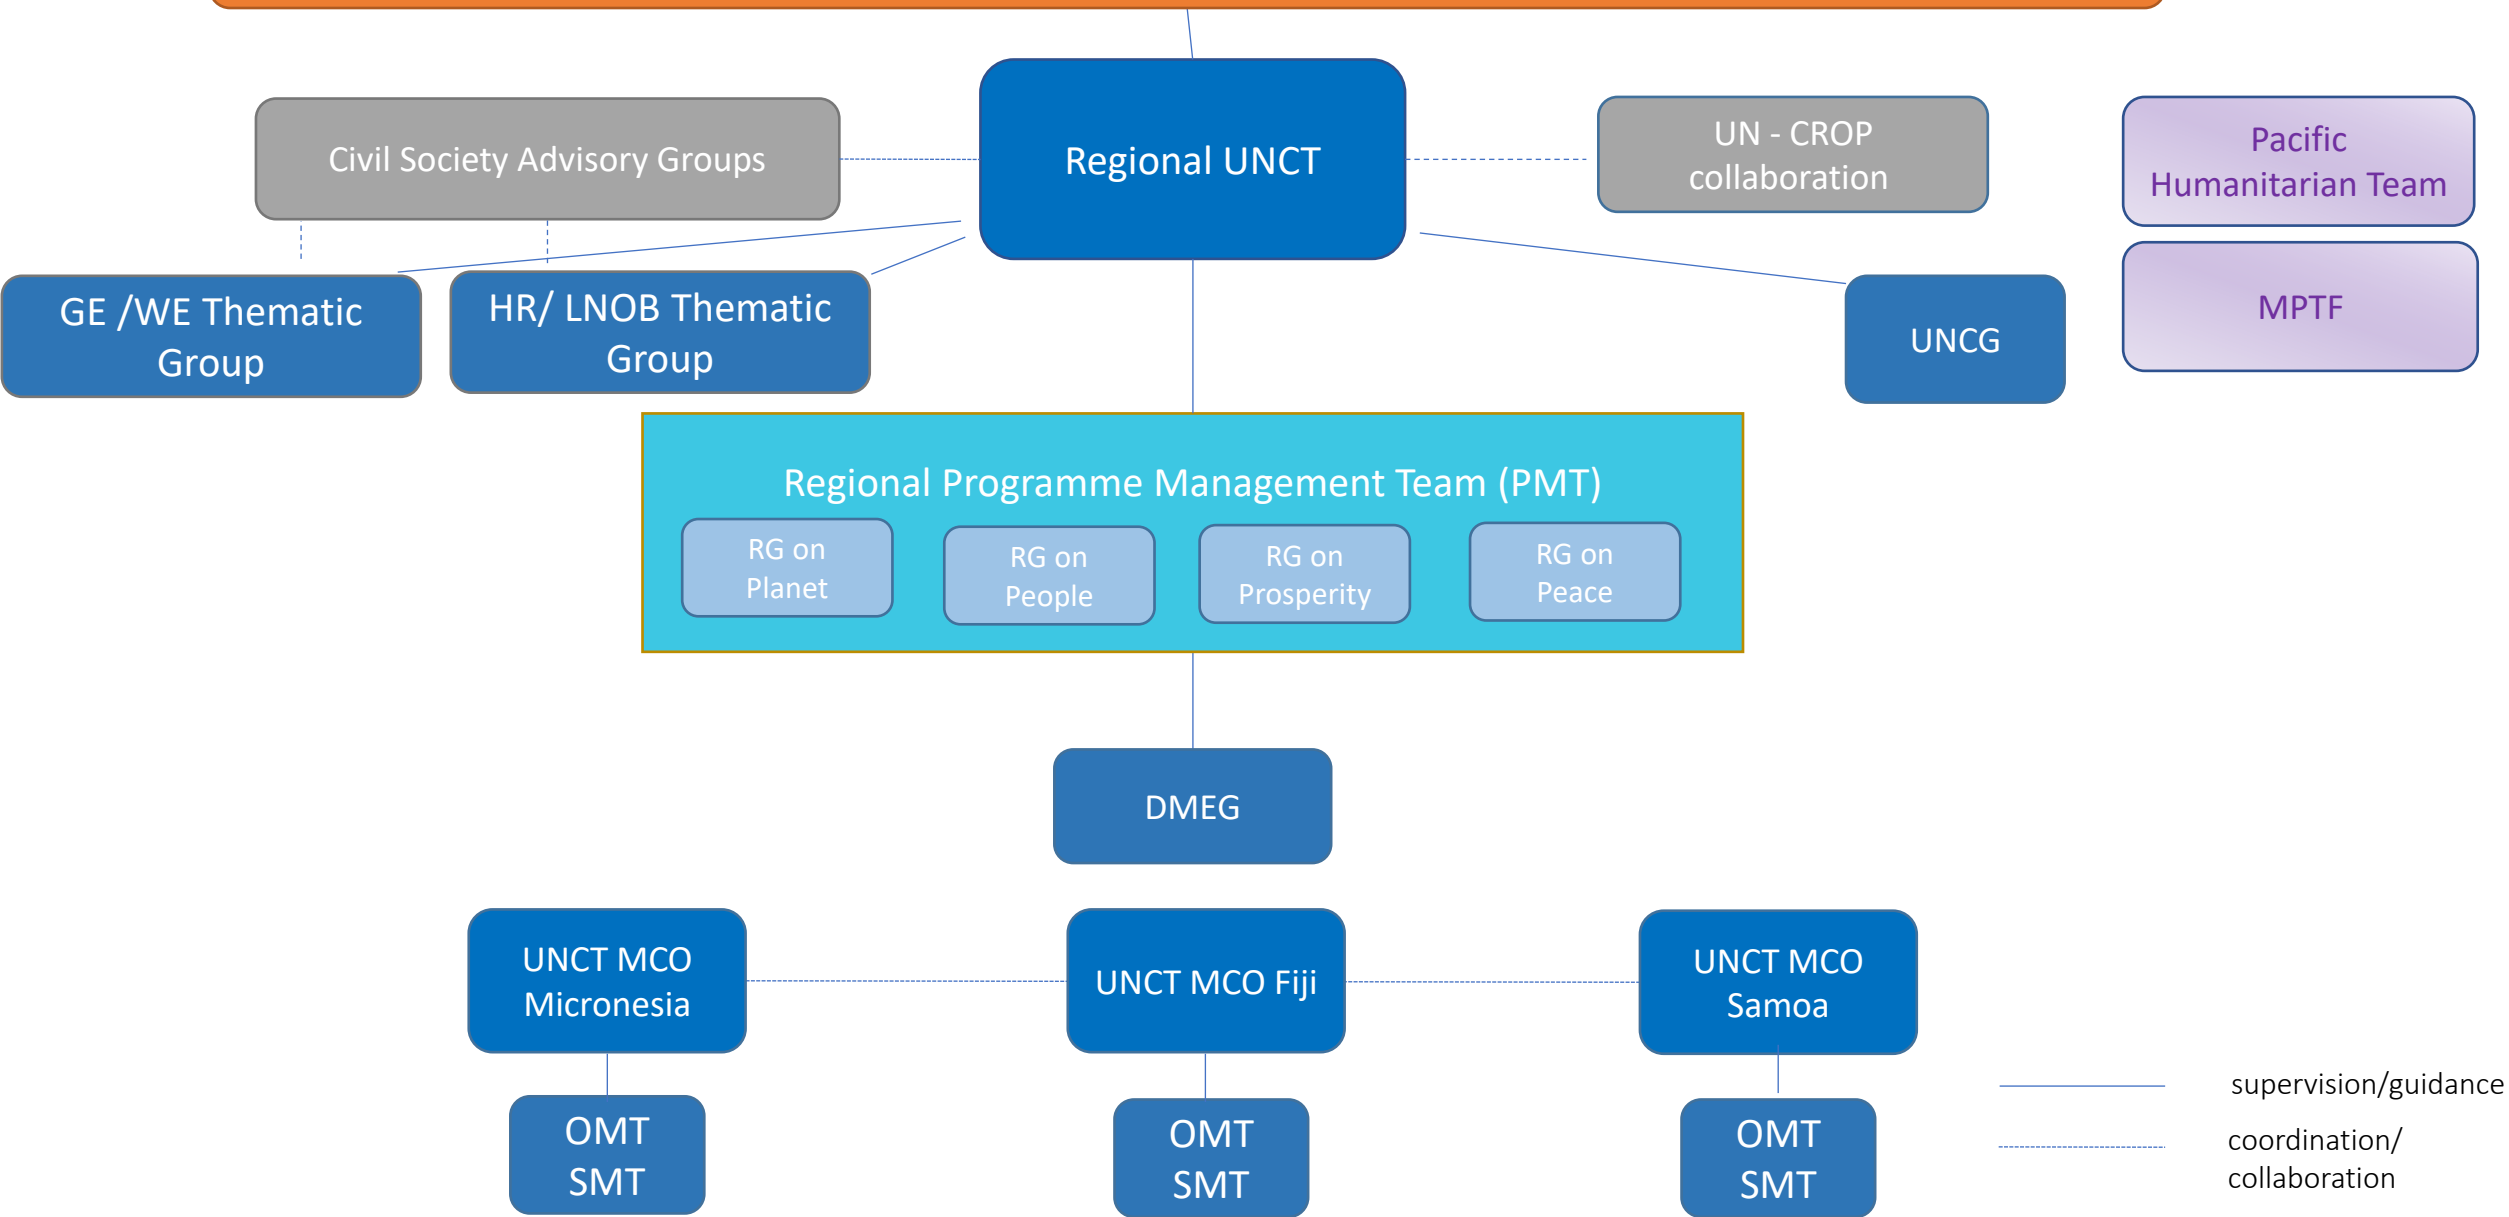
Civil Society Advisory Groups

Regional UNCT

UN - CROP collaboration

Pacific Humanitarian Team

MPTF

GE /WE Thematic Group

HR/ LNOB Thematic Group

UNCG

Regional Programme Management Team (PMT)

RG on Planet

RG on People

RG on Prosperity

RG on Peace

DMEG

UNCT MCO Micronesia

UNCT MCO Fiji

UNCT MCO Samoa

OMT SMT

OMT SMT

OMT SMT

supervision/guidance

coordination/ collaboration